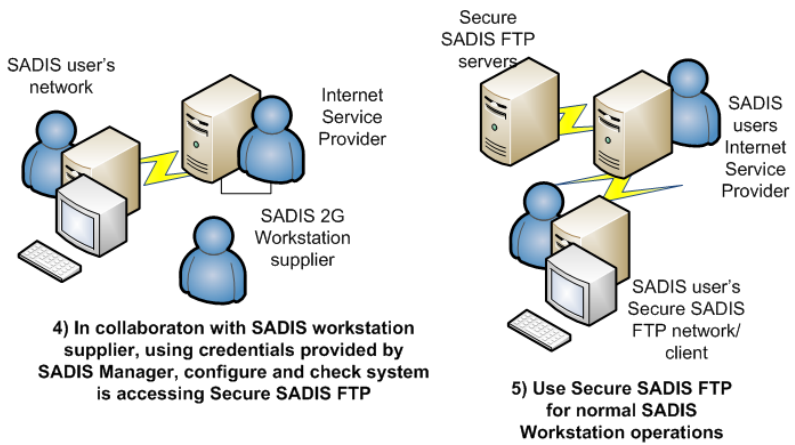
SADIS user's network

Internet Service Provider

SADIS 2G Workstation supplier

4) In collaboraton with SADIS workstation supplier, using credentials provided by SADIS Manager, configure and check system is accessing Secure SADIS FTP

Secure SADIS FTP servers

SADIS users Internet Service Provider

SADIS user's Secure SADIS FTP network/ client

5) Use Secure SADIS FTP for normal SADIS Workstation operations